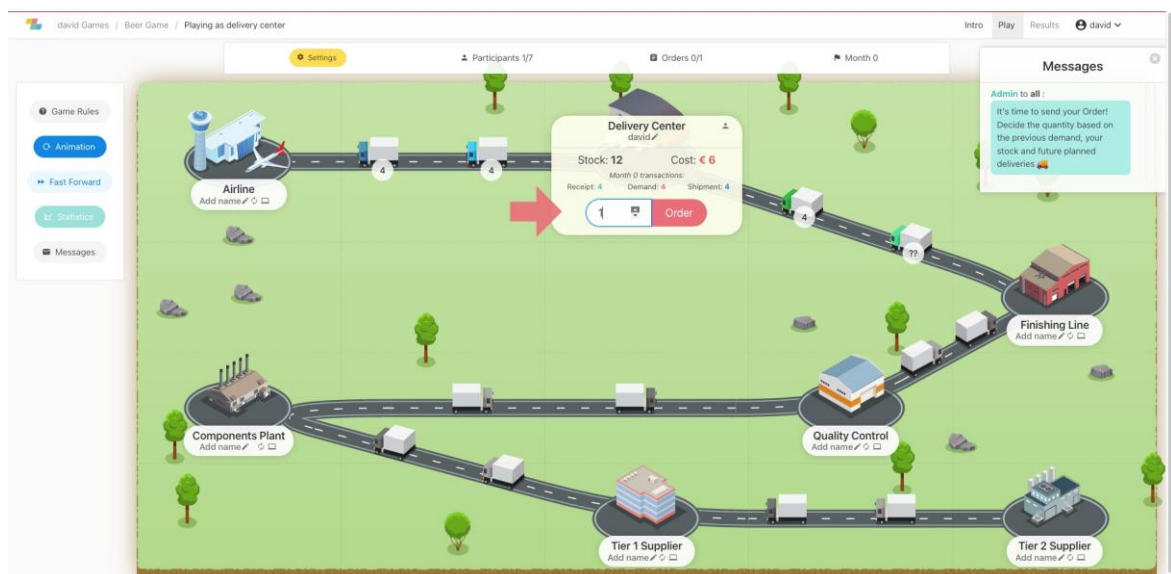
david Games / Beer Game / Playing as delivery center

Intro Play Results david

Settings Participants 1/7 Orders 0/1 Month 0

Messages

Admin to all :
It's time to send your Order! Decide the quantity based on the previous demand, your stock and future planned deliveries

Game Rules
Animation
Fast Forward
Statistics
Messages

Airline
Add name

4 4

Delivery Center
david
Stock: 12 Cost: € 6
Month 0 transactions:
Receipt: 4 Demand: 4 Shipment: 4
1 Order

4
??

Finishing Line
Add name

Components Plant
Add name

Quality Control
Add name

Tier 1 Supplier
Add name

Tier 2 Supplier
Add name